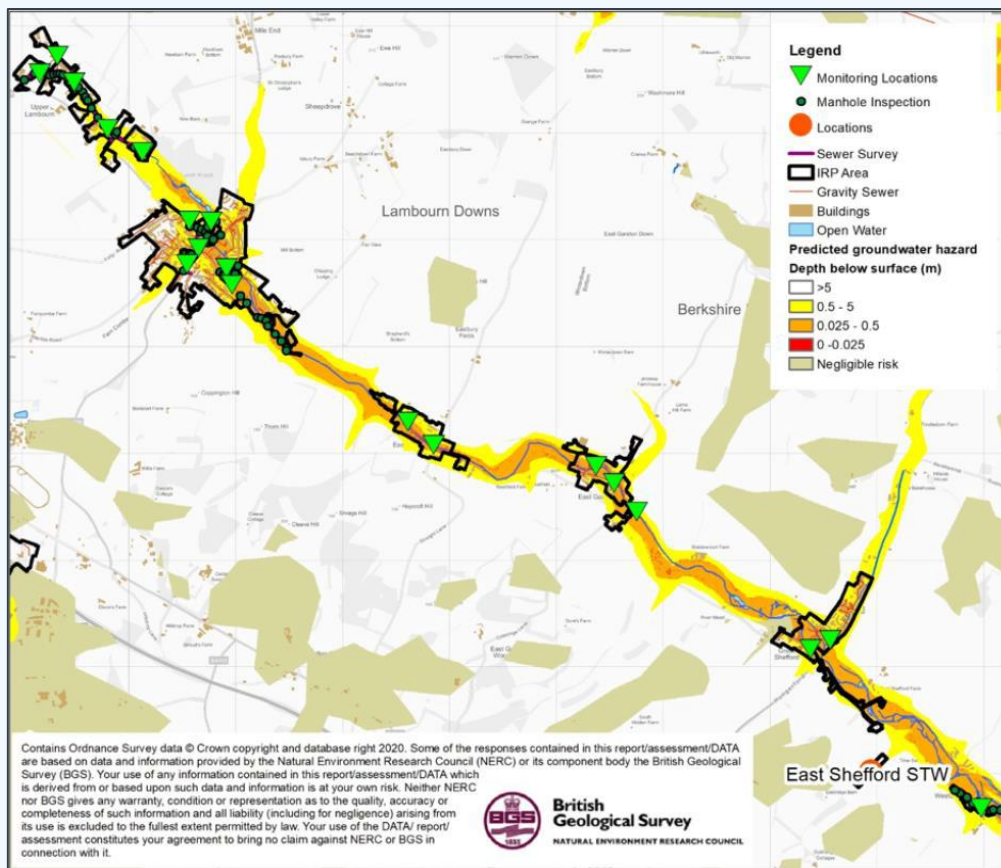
Legend
Monitoring Locations
Manhole Inspection
Locations
Sewer Survey
IRP Area
Gravity Sewer
Buildings
Open Water
Predicted groundwater hazard
Depth below surface (m)
>5
0.5 - 5
0.025 - 0.5
0 -0.025
Negligible risk

Lambourn Downs
Berkshire
Upper Lambourn
East Shefford STW

Contains Ordnance Survey data © Crown copyright and database right 2020. Some of the responses contained in this report/assessment/DATA are based on data and information provided by the Natural Environment Research Council (NERC) or its component body the British Geological Survey (BGS). Your use of any information contained in this report/assessment/DATA which is derived from or based upon such data and information is at your own risk. Neither NERC nor BGS gives any warranty, condition or representation as to the quality, accuracy or completeness of such information and all liability (including for negligence) arising from its use is excluded to the fullest extent permitted by law. Your use of the DATA/ report/ assessment constitutes your agreement to bring no claim against NERC or BGS in connection with it.

BGS
British Geological Survey
NATURAL ENVIRONMENT RESEARCH COUNCIL